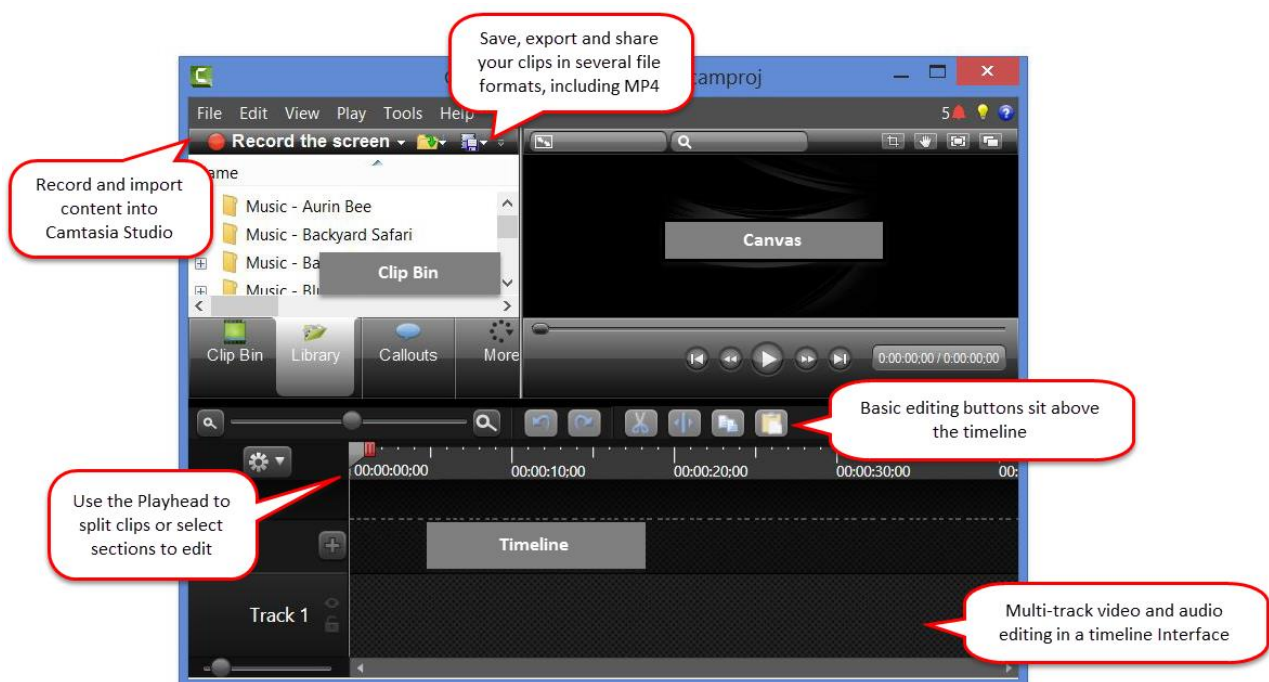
Save, export and share your clips in several file formats, including MP4

C

camproj

File Edit View Play Tools Help

5

Record the screen

Record and import content into Camtasia Studio

ame

Music - Aurin Bee

Music - Backyard Safari

Music - Ba

Clip Bin

Music - Bl

Canvas

Clip Bin

Library

Callouts

More

0:00:00;00 / 0:00:00;00

Basic editing buttons sit above the timeline

00:00:00;00

00:00:10;00

00:00:20;00

00:00:30;00

00:

Use the Playhead to split clips or select sections to edit

Timeline

Track 1

Multi-track video and audio editing in a timeline Interface